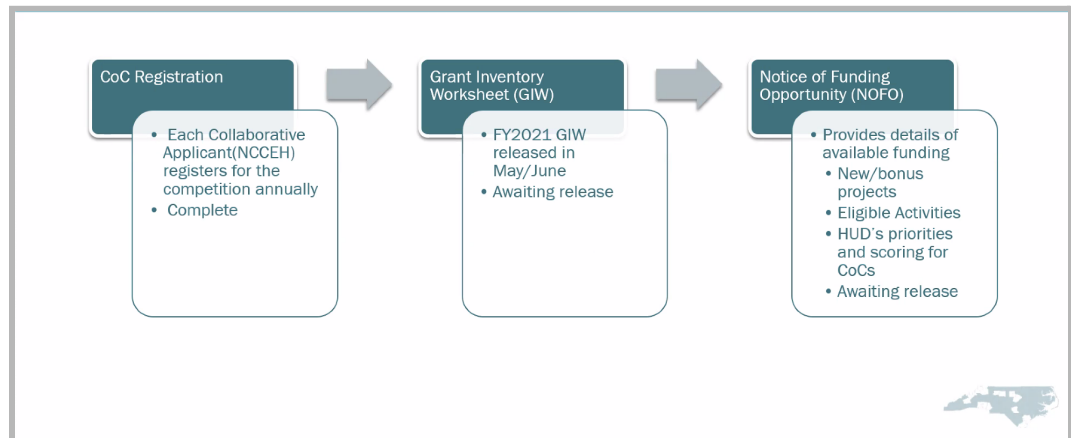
CoC Registration

• Each Collaborative Applicant(NCCEH) registers for the competition annually
• Complete

Grant Inventory Worksheet (GIW)

• FY2021 GIW released in May/June
• Awaiting release

Notice of Funding Opportunity (NOFO)

• Provides details of available funding
• New/bonus projects
• Eligible Activities
• HUD's priorities and scoring for CoCs
• Awaiting release